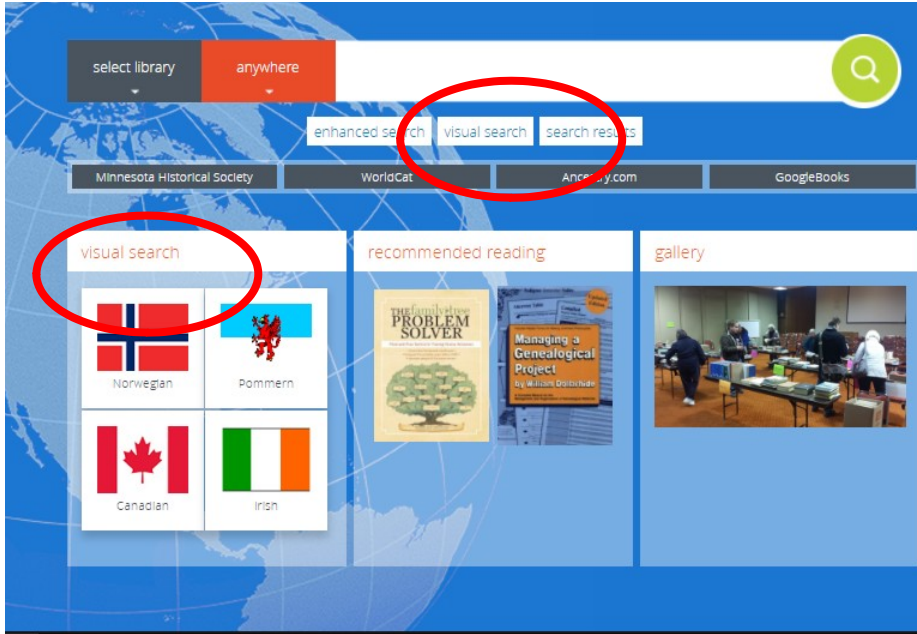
select library

anywhere

enhanced search | visual search | search results

Minnesota Historical Society | WorldCat | Ancestry.com | GoogleBooks

visual search

Norwegian

Pommern

Canadian

Irish

recommended reading

THE family tree PROBLEM SOLVER

Managing a Genealogical Project
by William Dollarhide

gallery